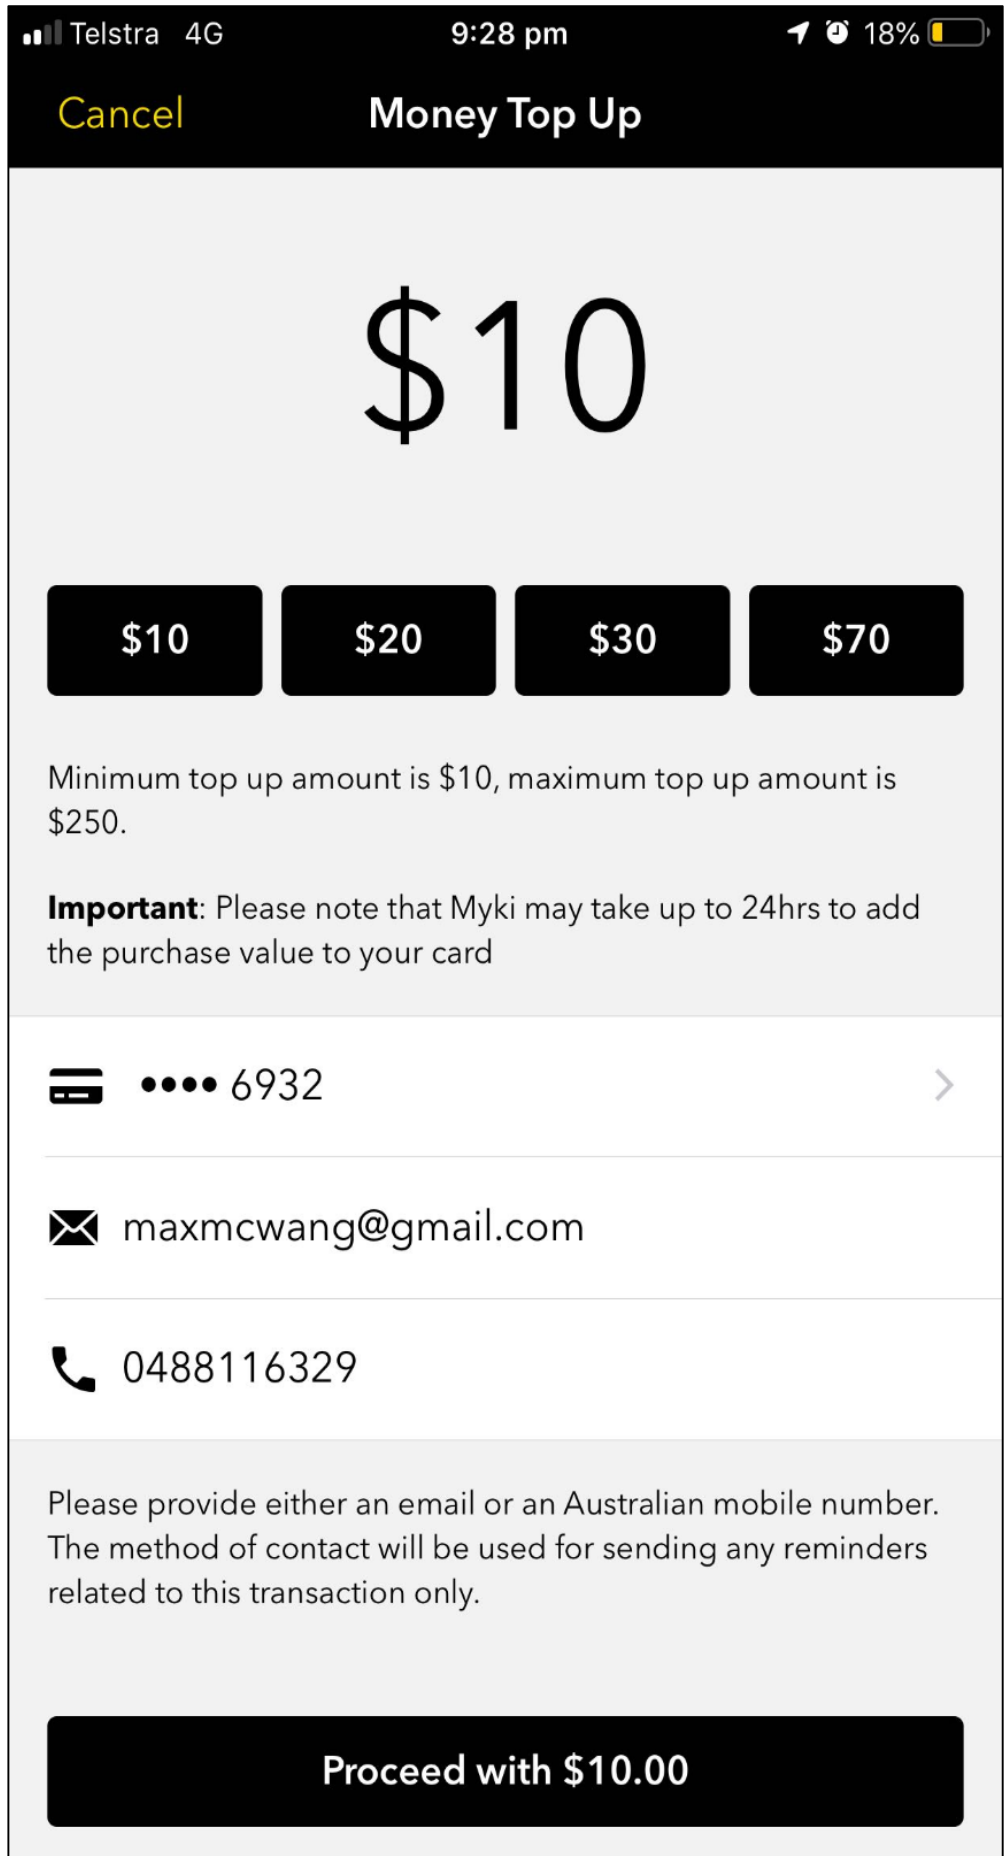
Telstra 4G 9:28 pm 18%

Cancel Money Top Up

$10

$10 $20 $30 $70

Minimum top up amount is $10, maximum top up amount is $250.

**Important**: Please note that Myki may take up to 24hrs to add the purchase value to your card

•••• 6932

maxmcwang@gmail.com

0488116329

Please provide either an email or an Australian mobile number. The method of contact will be used for sending any reminders related to this transaction only.

Proceed with $10.00